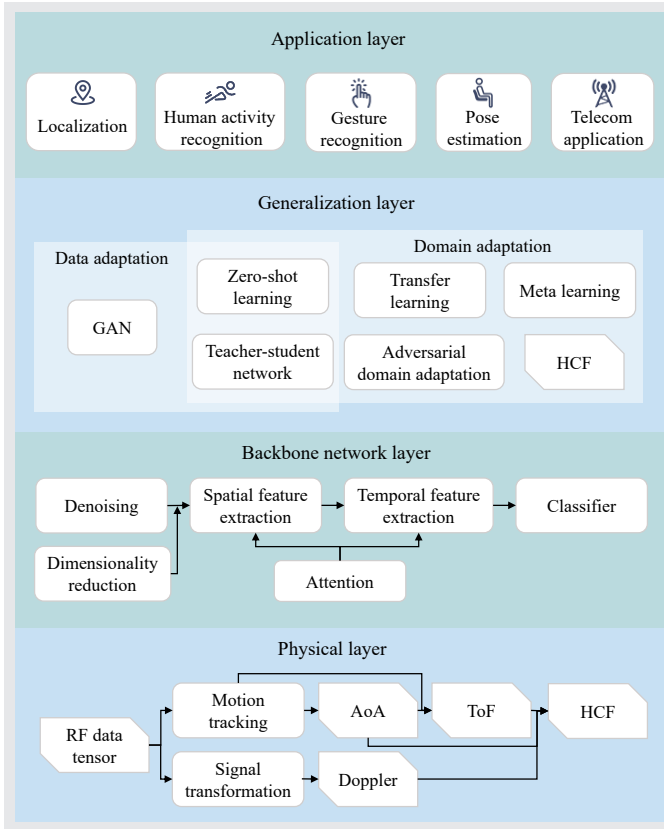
Application layer

Localization

Human activity recognition

Gesture recognition

Pose estimation

Telecom application

Generalization layer

Data adaptation

Domain adaptation

Zero-shot learning

Transfer learning

Meta learning

GAN

Teacher-student network

Adversarial domain adaptation

HCF

Backbone network layer

Denoising

Spatial feature extraction

Temporal feature extraction

Classifier

Dimensionality reduction

Attention

Physical layer

Motion tracking

AoA

ToF

HCF

RF data tensor

Signal transformation

Doppler